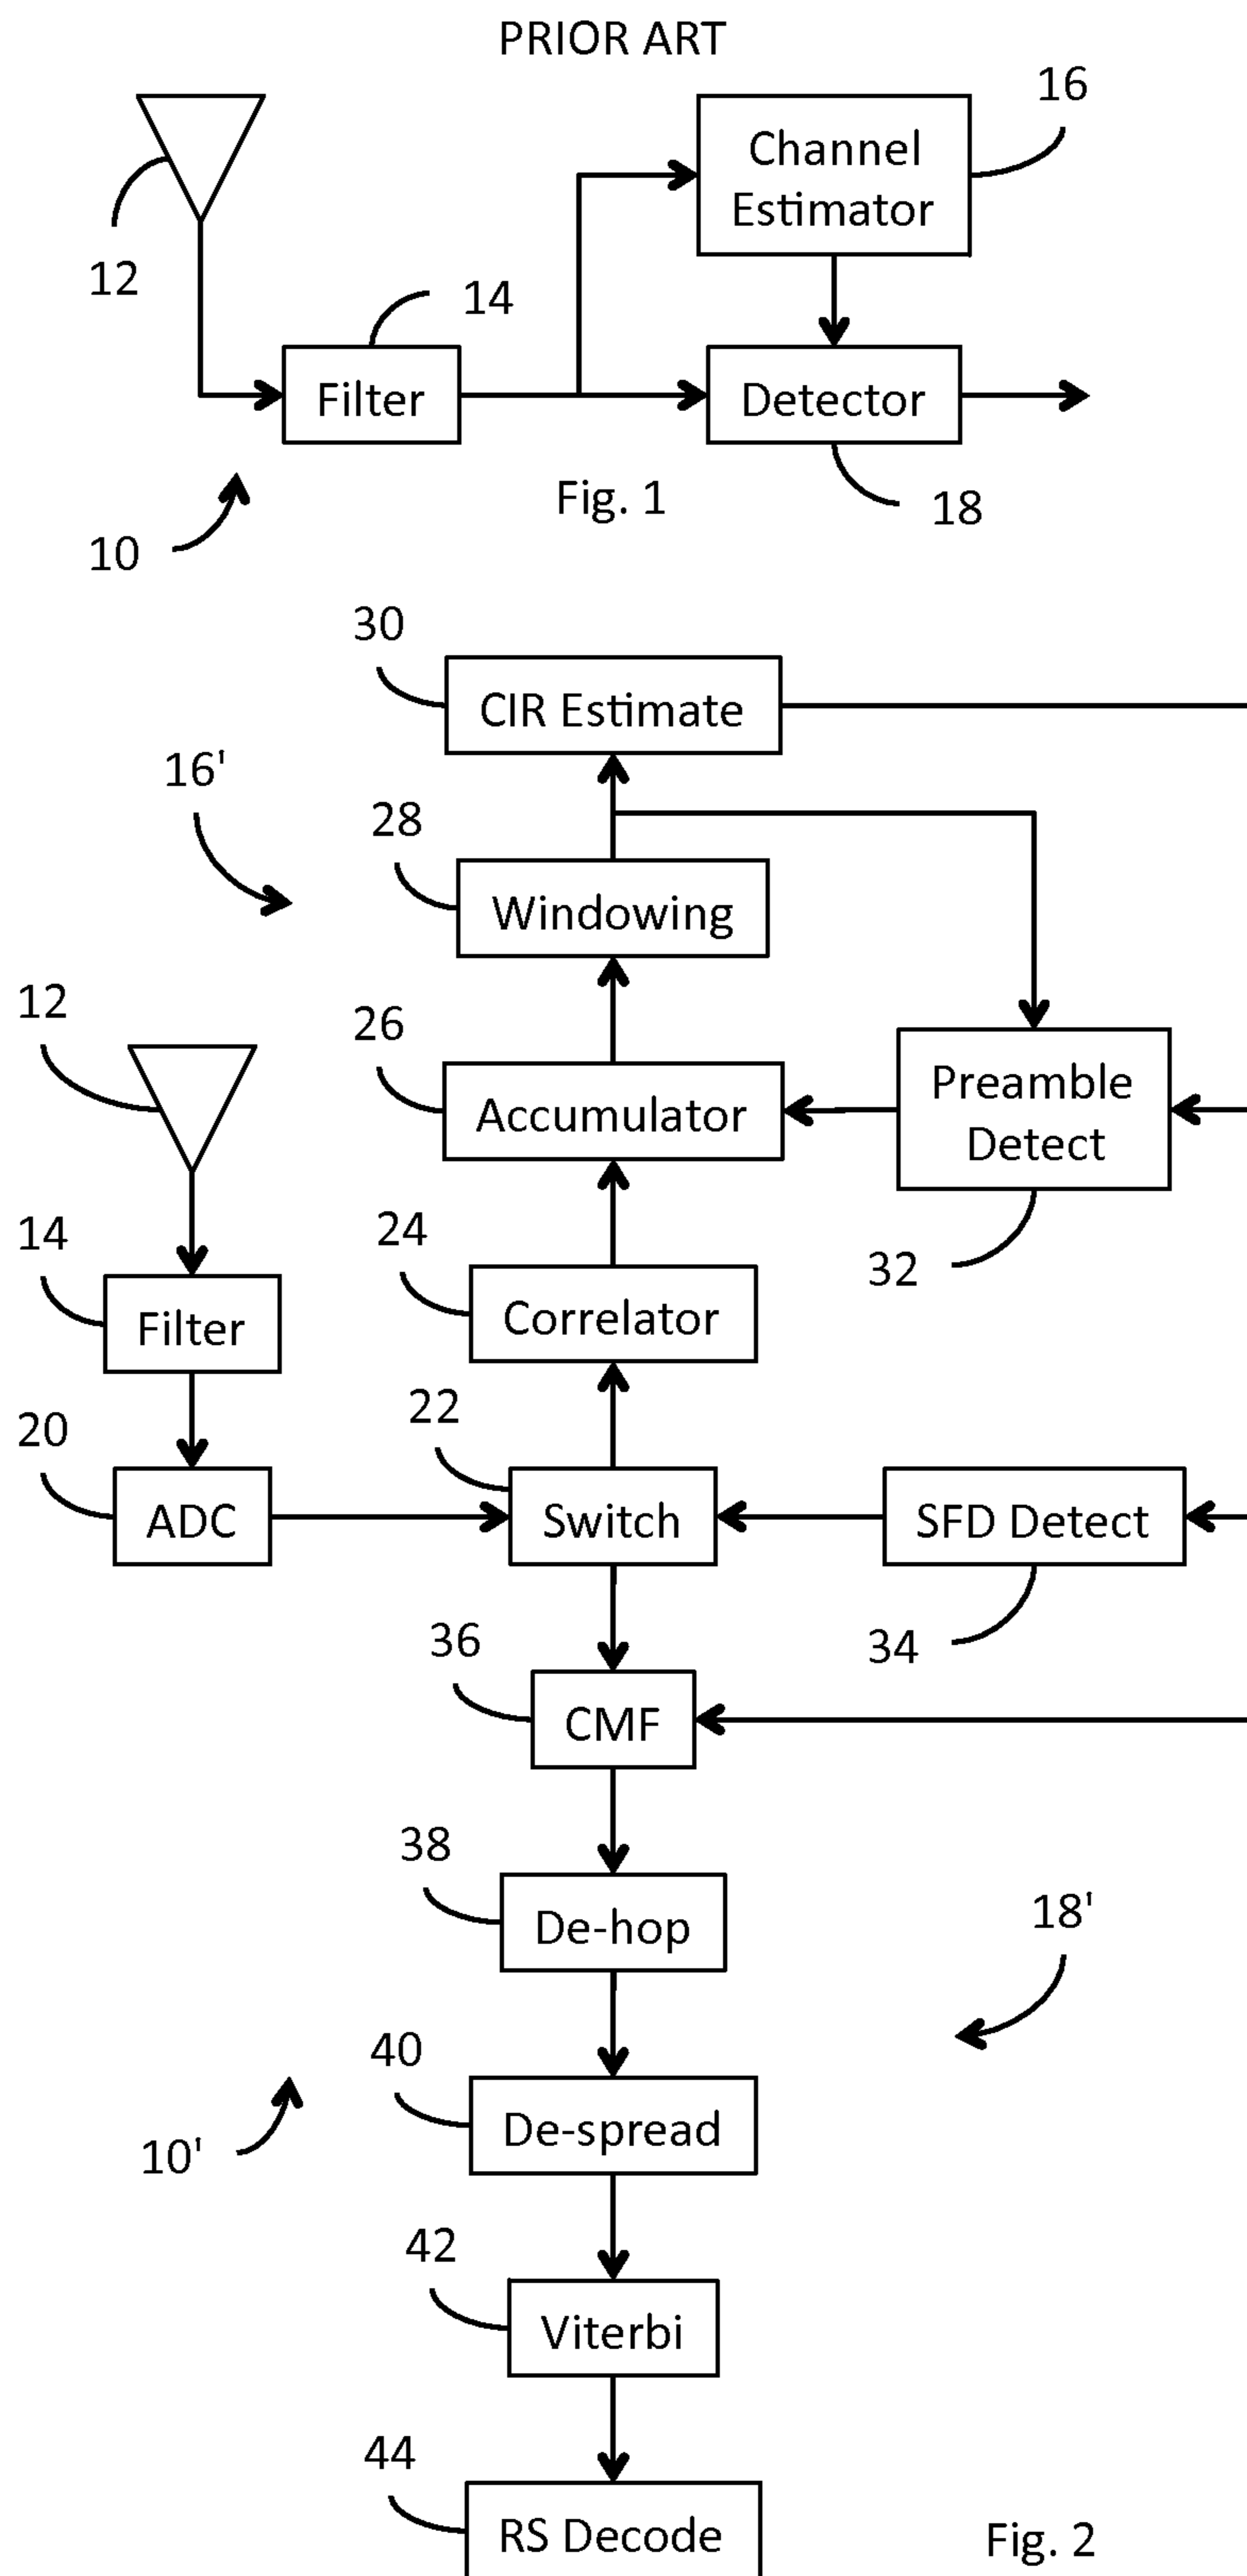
PRIOR ART

16

Channel Estimator

12

14

Filter

Detector

Fig. 1

18

10

30

CIR Estimate

16'

28

Windowing

12

26

Accumulator

Preamble Detect

14

24

32

Filter

Correlator

20

22

ADC

Switch

SFD Detect

36

34

CMF

38

De-hop

18'

40

De-spread

10'

42

Viterbi

44

RS Decode

Fig. 2